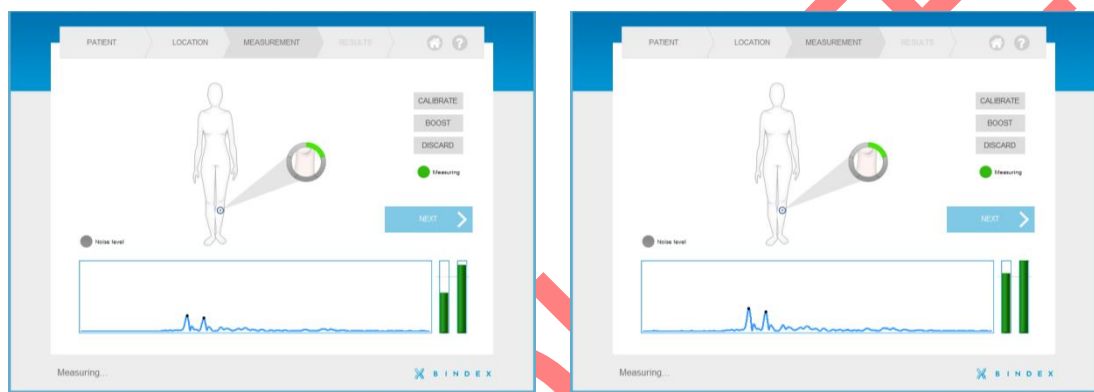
PATIENT LOCATION MEASUREMENT RESULTS

CALIBRATE
BOOST
DISCARD

Measuring

NEXT

Noise level

Measuring...

BINDEX

PATIENT LOCATION MEASUREMENT RESULTS

CALIBRATE
BOOST
DISCARD

Measuring

NEXT

Noise level

Measuring...

BINDEX